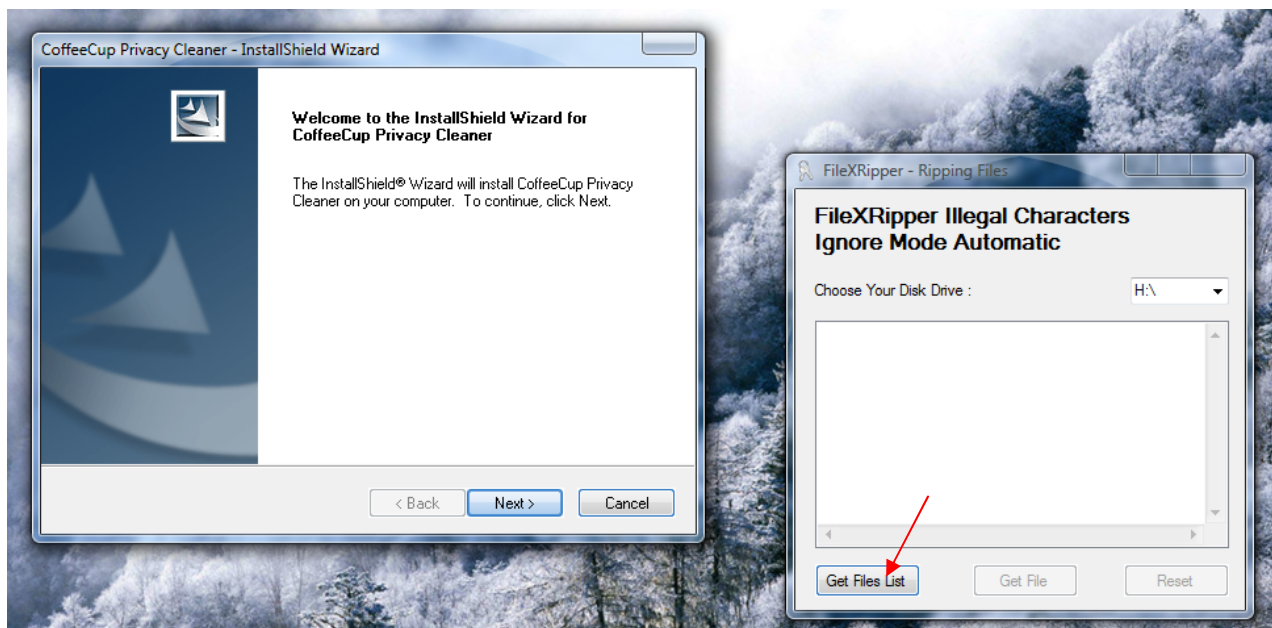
CoffeeCup Privacy Cleaner - InstallShield Wizard

Welcome to the InstallShield Wizard for CoffeeCup Privacy Cleaner

The InstallShield® Wizard will install CoffeeCup Privacy Cleaner on your computer. To continue, click Next.

< Back
Next >
Cancel

FileXRipper - Ripping Files

FileXRipper Illegal Characters Ignore Mode Automatic

Choose Your Disk Drive :
H:\

Get Files List
Get File
Reset